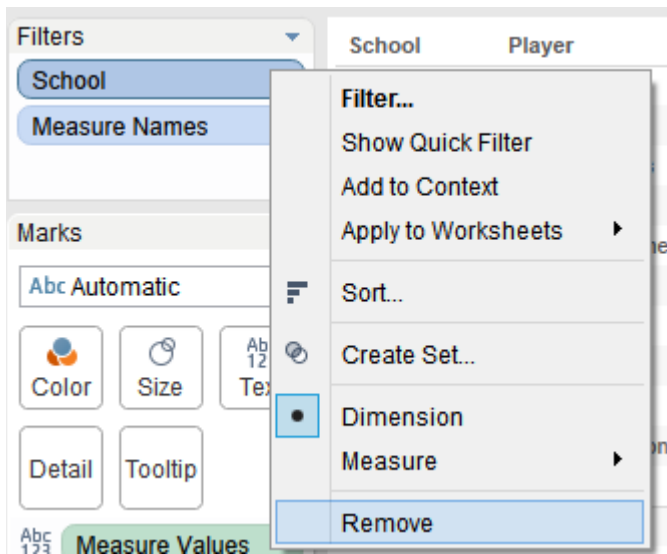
Filters

School

Measure Names

Marks

Abc Automatic

Color

Size

Abc 123 Tex

Detail

Tooltip

Abc 123 Measure Values

School

Player

Filter...

Show Quick Filter

Add to Context

Apply to Worksheets

Sort...

Create Set...

Dimension

Measure

Remove